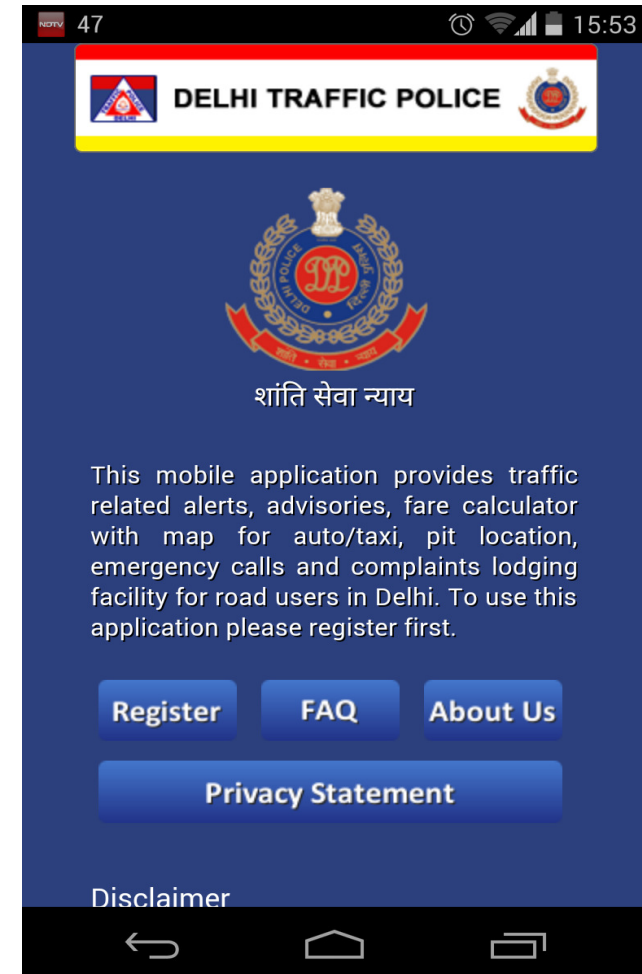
NDTV 47
15:53

DELHI TRAFFIC POLICE

DELHI POLICE
DP
दिल्ली पुलिस
शांति सेवा न्याय

शांति सेवा न्याय

This mobile application provides traffic related alerts, advisories, fare calculator with map for auto/taxi, pit location, emergency calls and complaints lodging facility for road users in Delhi. To use this application please register first.

Register
FAQ
About Us
Privacy Statement

Disclaimer